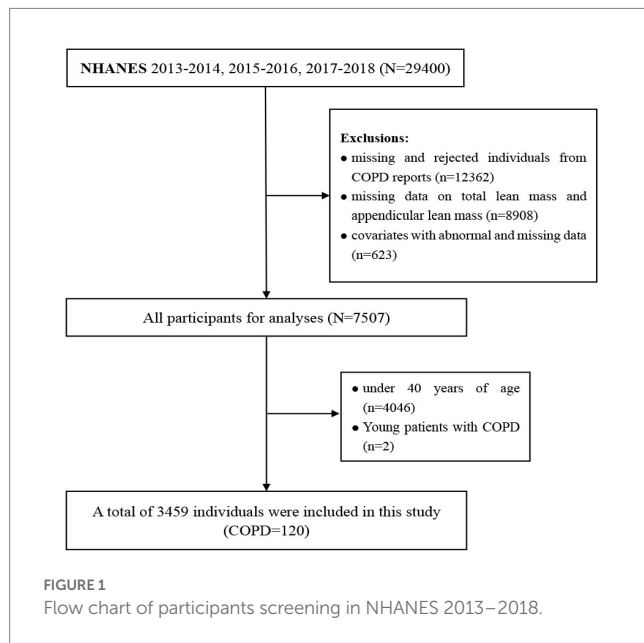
NHANES 2013-2014, 2015-2016, 2017-2018 (N=29400)

Exclusions:
• missing and rejected individuals from COPD reports (n=12362)
• missing data on total lean mass and appendicular lean mass (n=8908)
• covariates with abnormal and missing data (n=623)

All participants for analyses (N=7507)

• under 40 years of age (n=4046)
• Young patients with COPD (n=2)

A total of 3459 individuals were included in this study (COPD=120)

FIGURE 1
Flow chart of participants screening in NHANES 2013–2018.